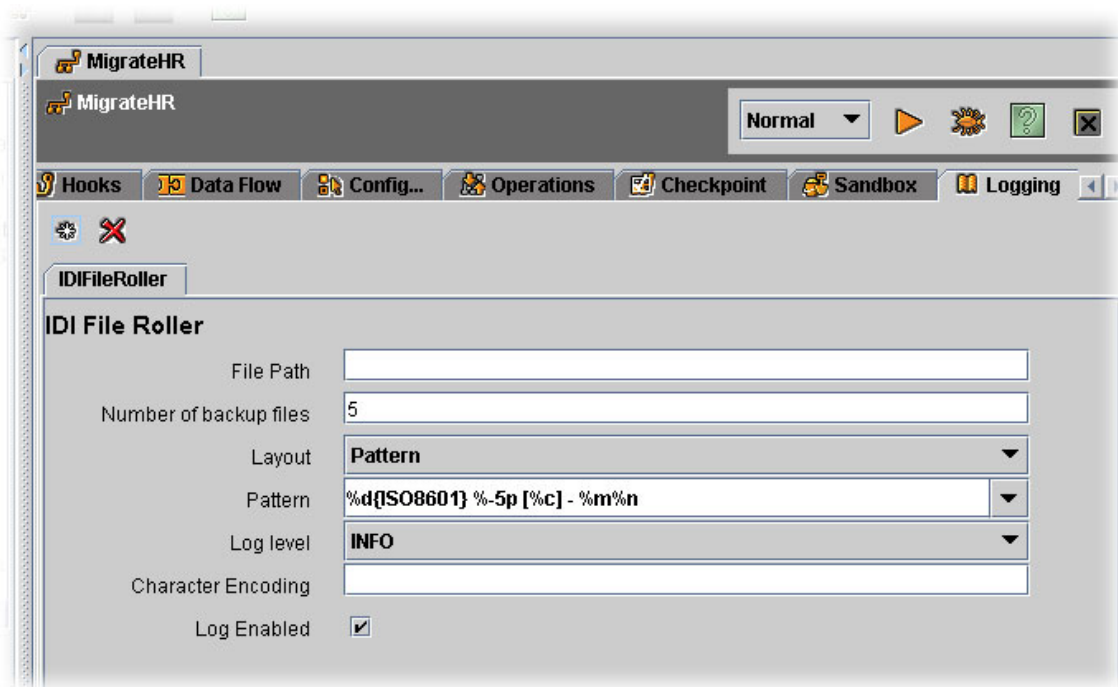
MigrateHR

MigrateHR

Normal

Hooks | Data Flow | Config... | Operations | Checkpoint | Sandbox | Logging

IDIFileRoller

IDI File Roller

File Path

Number of backup files 5

Layout Pattern

Pattern %d{ISO8601} %-5p [%c] - %m%n

Log level INFO

Character Encoding

Log Enabled ✔